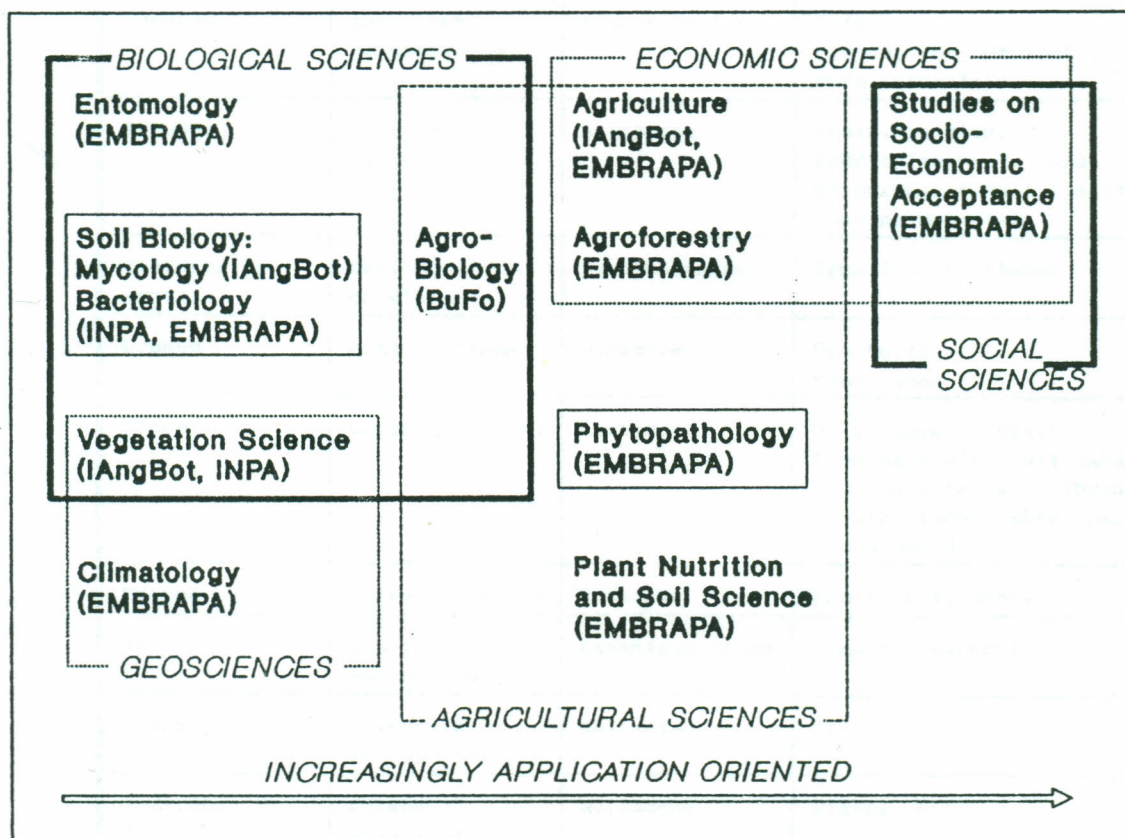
BIOLOGICAL SCIENCES

Entomology (EMBRAPA)

Soil Biology: Mycology (IAngBot) Bacteriology (INPA, EMBRAPA)

Vegetation Science (IAngBot, INPA)

Climatology (EMBRAPA)

GEOSCIENCES

Agro-Biology (BuFo)

ECONOMIC SCIENCES

Agriculture (IAngBot, EMBRAPA)

Agroforestry (EMBRAPA)

Studies on Socio-Economic Acceptance (EMBRAPA)

SOCIAL SCIENCES

Phytopathology (EMBRAPA)

Plant Nutrition and Soil Science (EMBRAPA)

AGRICULTURAL SCIENCES

INCREASINGLY APPLICATION ORIENTED